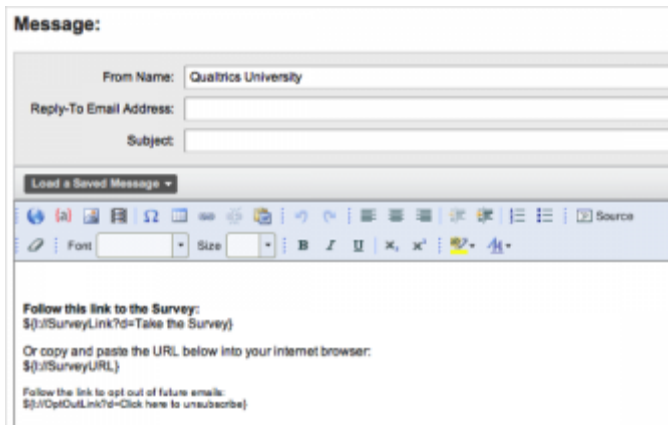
Message:

From Name: Qualtrics University

Reply-To Email Address:

Subject:

Load a Saved Message

Source

Font

Size

B I U $x_2$ $x^2$

Follow this link to the Survey:
${l://SurveyLink?d=Take the Survey}

Or copy and paste the URL below into your internet browser:
${l://SurveyURL}

Follow the link to opt out of future emails:
${l://OptOutLink?d=Click here to unsubscribe}